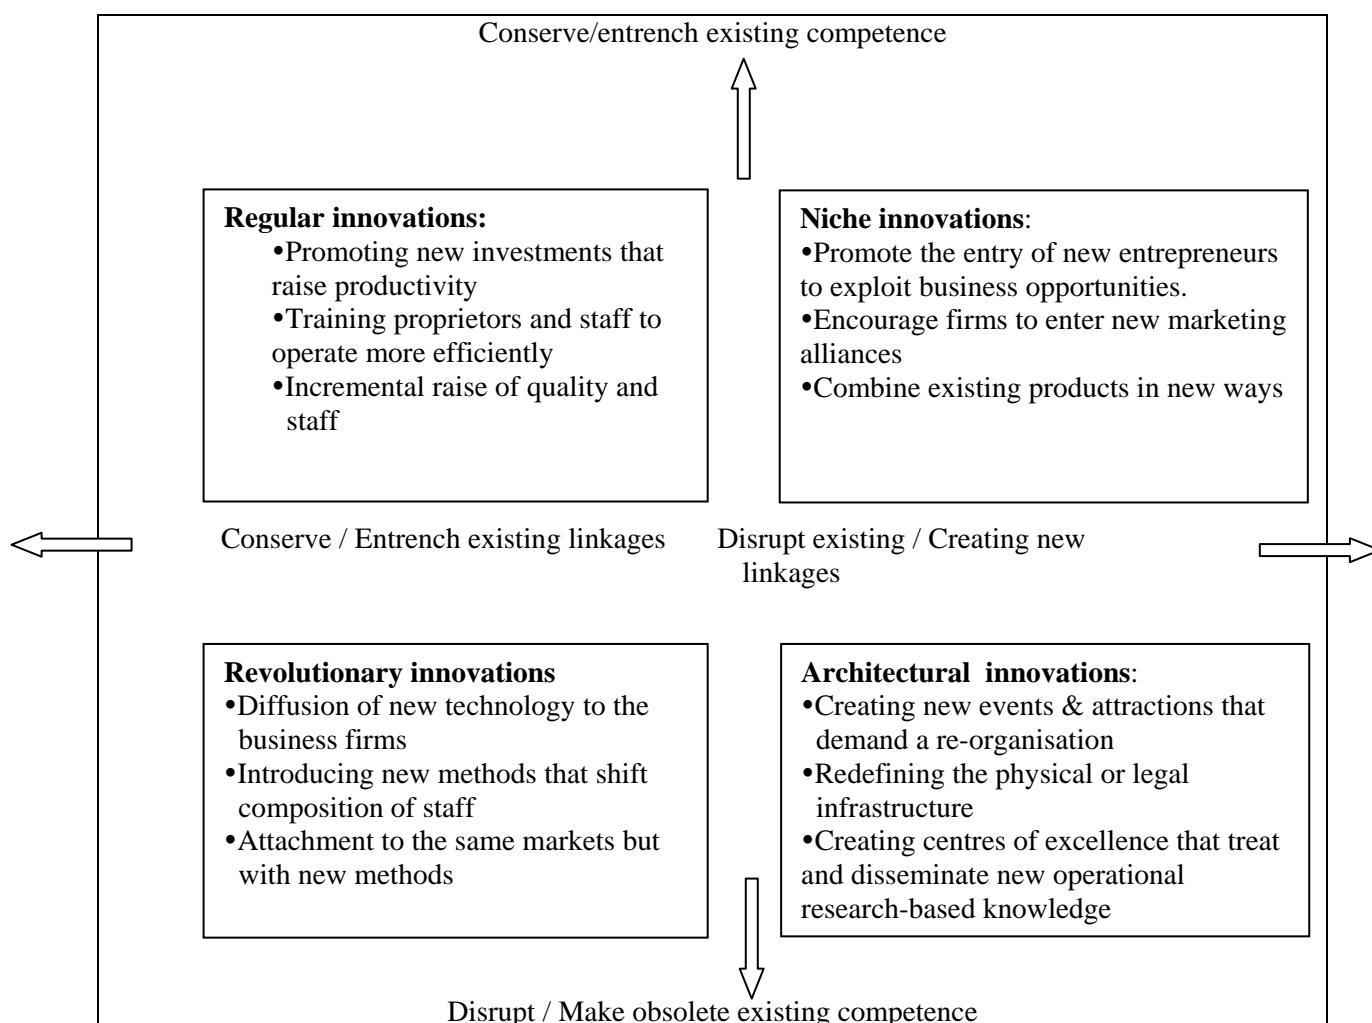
Conserve/entrench existing competence

**Regular innovations:**
•Promoting new investments that raise productivity
•Training proprietors and staff to operate more efficiently
•Incremental raise of quality and staff

**Niche innovations**:
•Promote the entry of new entrepreneurs to exploit business opportunities.
•Encourage firms to enter new marketing alliances
•Combine existing products in new ways

Conserve / Entrench existing linkages

Disrupt existing / Creating new linkages

**Revolutionary innovations**
•Diffusion of new technology to the business firms
•Introducing new methods that shift composition of staff
•Attachment to the same markets but with new methods

**Architectural innovations**:
•Creating new events & attractions that demand a re-organisation
•Redefining the physical or legal infrastructure
•Creating centres of excellence that treat and disseminate new operational research-based knowledge

Disrupt / Make obsolete existing competence